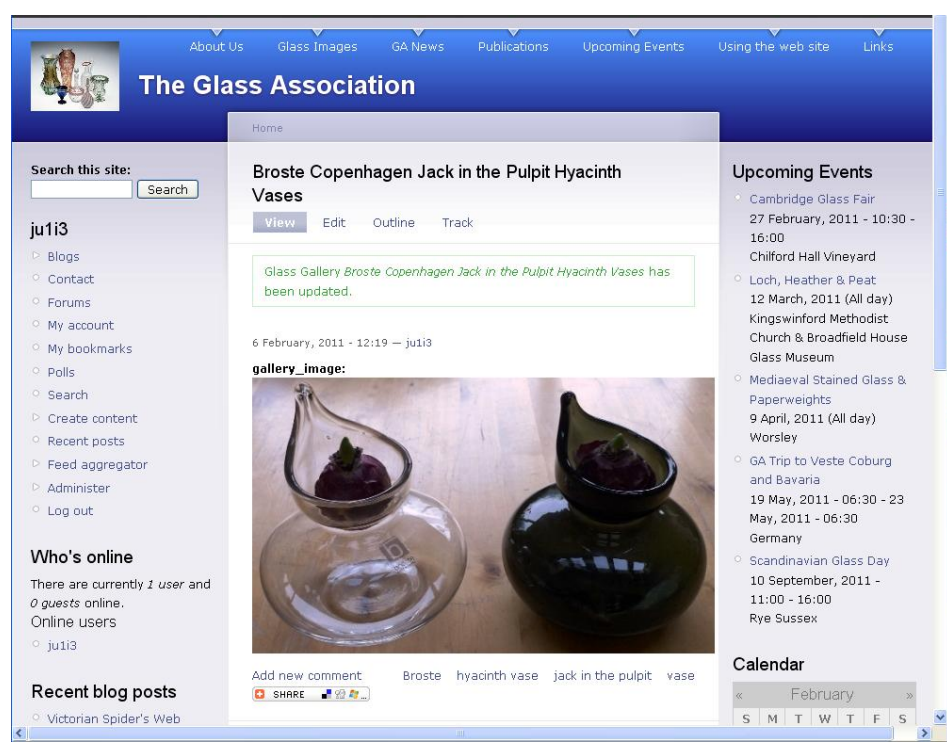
About Us Glass Images GA News Publications Upcoming Events Using the web site Links

The Glass Association

Home

Search this site:
Search

ju1i3
Blogs
Contact
Forums
My account
My bookmarks
Polls
Search
Create content
Recent posts
Feed aggregator
Administer
Log out

Who's online
There are currently 1 user and 0 guests online.
Online users
ju1i3

Recent blog posts
Victorian Spider's Web

Broste Copenhagen Jack in the Pulpit Hyacinth Vases

View Edit Outline Track

Glass Gallery Broste Copenhagen Jack in the Pulpit Hyacinth Vases has been updated.

6 February, 2011 - 12:19 — ju1i3

gallery_image:

Add new comment Broste hyacinth vase jack in the pulpit vase

SHARE

Upcoming Events
Cambridge Glass Fair
27 February, 2011 - 10:30 - 16:00
Chilford Hall Vineyard
Loch, Heather & Peat
12 March, 2011 (All day)
Kingswinford Methodist Church & Broadfield House Glass Museum
Mediaeval Stained Glass & Paperweights
9 April, 2011 (All day)
Worsley
GA Trip to Veste Coburg and Bavaria
19 May, 2011 - 06:30 - 23 May, 2011 - 06:30
Germany
Scandinavian Glass Day
10 September, 2011 - 11:00 - 16:00
Rye Sussex

Calendar
« February »
| S | M | T | W | T | F | S |